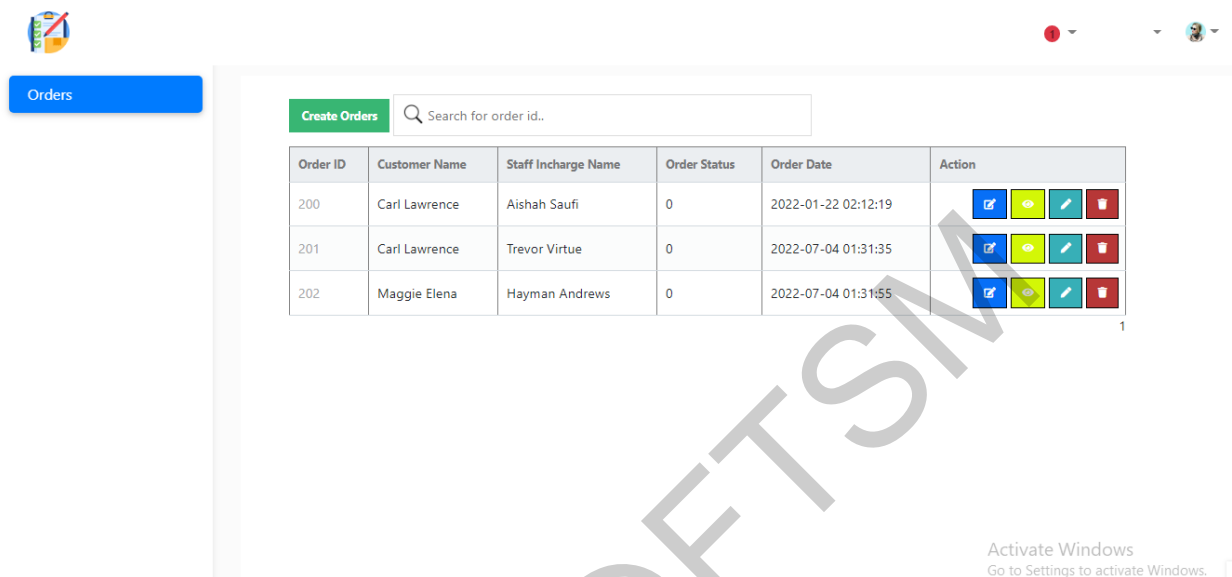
1

Orders

Create Orders

Search for order id..

| Order ID | Customer Name | Staff Incharge Name | Order Status | Order Date | Action |
|---|---|---|---|---|---|
| 200 | Carl Lawrence | Aishah Saufi | 0 | 2022-01-22 02:12:19 | |
| 201 | Carl Lawrence | Trevor Virtue | 0 | 2022-07-04 01:31:35 | |
| 202 | Maggie Elena | Hayman Andrews | 0 | 2022-07-04 01:31:55 | |

1

FTSM

Activate Windows
Go to Settings to activate Windows.